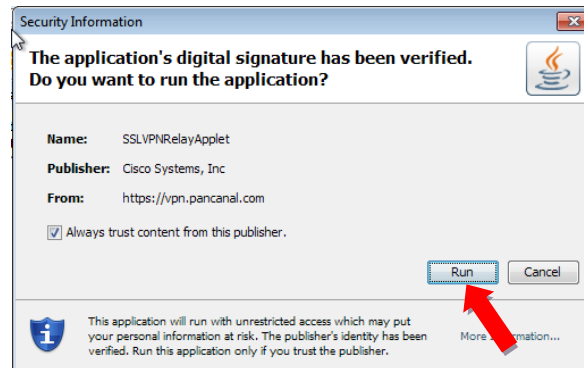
Security Information

The application's digital signature has been verified.
Do you want to run the application?

Name: SSLVPNRelayApplet

Publisher: Cisco Systems, Inc

From: https://vpn.pancanal.com

Always trust content from this publisher.

Run Cancel

This application will run with unrestricted access which may put your personal information at risk. The publisher's identity has been verified. Run this application only if you trust the publisher.

More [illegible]ation...